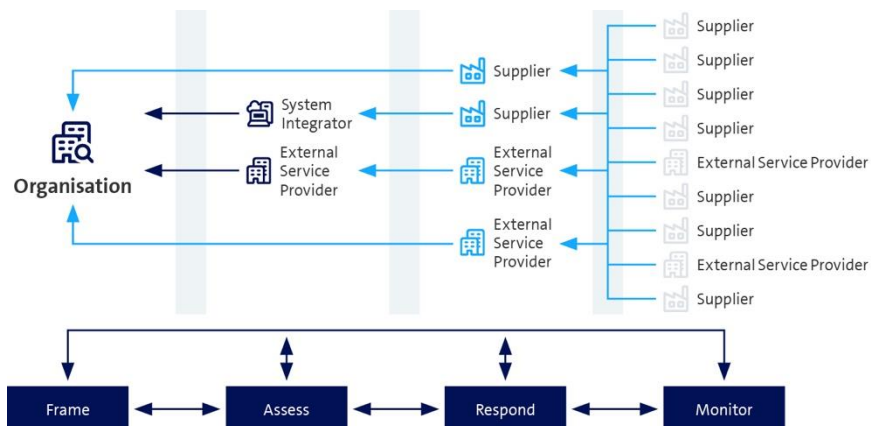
Supplier
Supplier
Supplier
Supplier
External Service Provider
Supplier
Supplier
External Service Provider
Supplier

Supplier
Supplier
External Service Provider
External Service Provider

System Integrator
External Service Provider

Organisation

Frame
Assess
Respond
Monitor